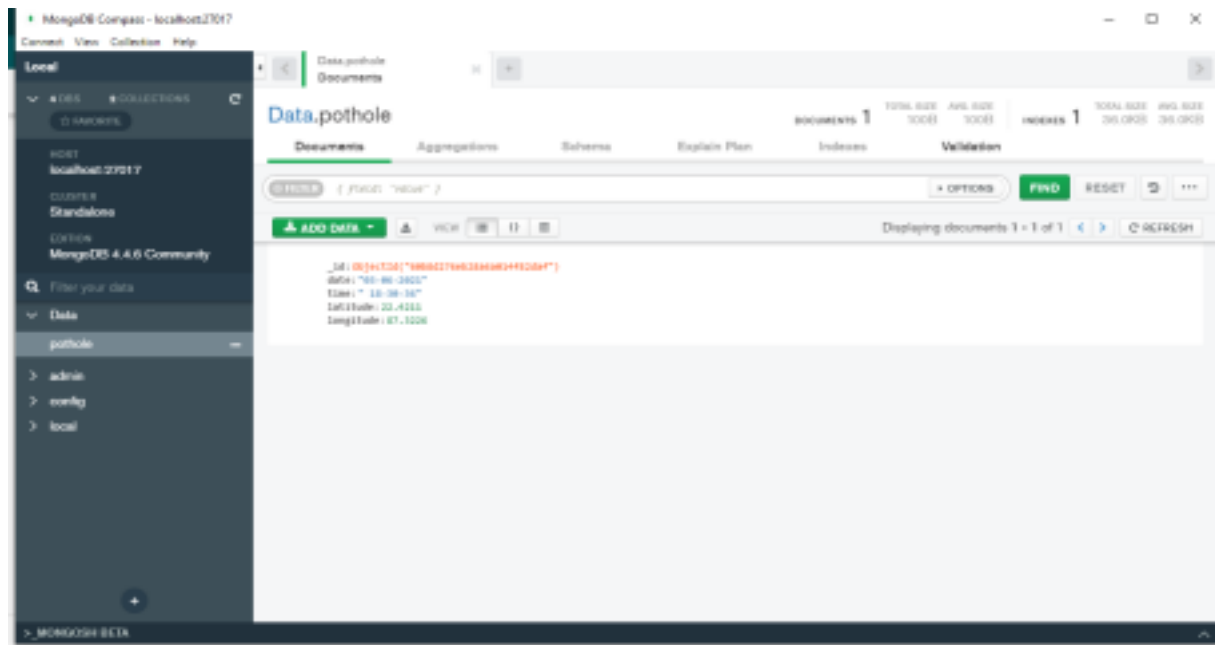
MongoDB Compass - localhost:27017
Connect View Collection Help

Local
4 DBS 4 COLLECTIONS
☆ FAVORITE
HOST
localhost:27017
CLUSTER
Standalone
EDITION
MongoDB 4.4.6 Community
Filter your data
Data
pothole
admin
config
local

Data.pothole
Documents

Data.pothole
DOCUMENTS 1 TOTAL SIZE 100B AVG. SIZE 100B INDEXES 1 TOTAL SIZE 36.0KB AVG. SIZE 36.0KB

Documents Aggregations Schema Explain Plan Indexes Validation

FILTER { field: 'value' }
OPTIONS FIND RESET

ADD DATA VIEW
Displaying documents 1 - 1 of 1 REFRESH

_id: ObjectId("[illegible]")
date: "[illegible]"
time: "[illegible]"
latitude: 22.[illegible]
longitude: 87.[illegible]

>_MONGOSH BETA